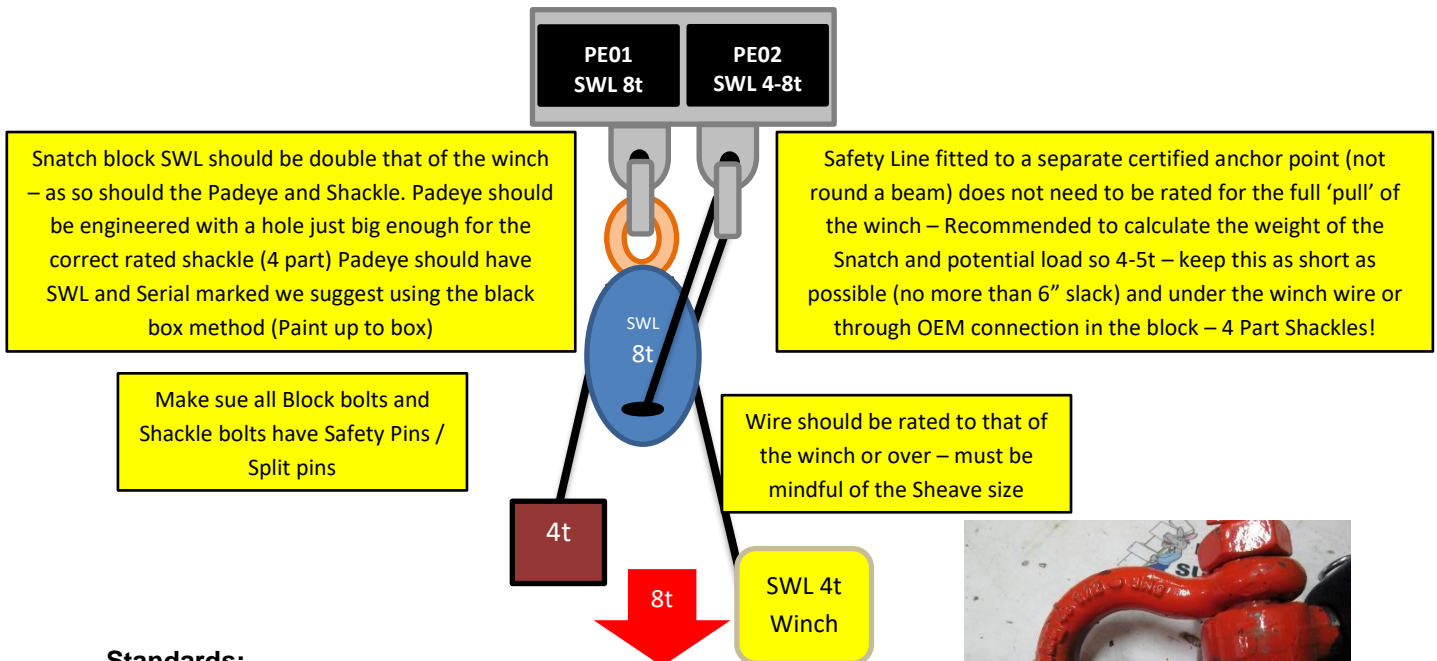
PE01
SWL 8t

PE02
SWL 4-8t

Snatch block SWL should be double that of the winch – as so should the Padeye and Shackle. Padeye should be engineered with a hole just big enough for the correct rated shackle (4 part) Padeye should have SWL and Serial marked we suggest using the black box method (Paint up to box)

Safety Line fitted to a separate certified anchor point (not round a beam) does not need to be rated for the full 'pull' of the winch – Recommended to calculate the weight of the Snatch and potential load so 4-5t – keep this as short as possible (no more than 6" slack) and under the winch wire or through OEM connection in the block – 4 Part Shackles!

SWL
8t

Make sue all Block bolts and Shackle bolts have Safety Pins / Split pins

Wire should be rated to that of the winch or over – must be mindful of the Sheave size

4t

8t

SWL 4t
Winch

Standards: